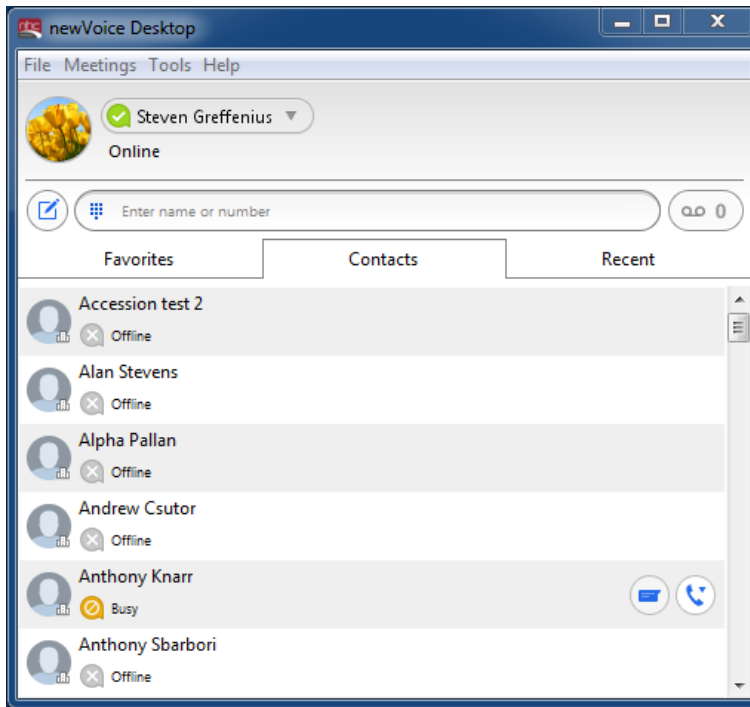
newVoice Desktop

File Meetings Tools Help

Steven Greffenius

Online

Enter name or number

0

Favorites Contacts Recent

Accession test 2
Offline

Alan Stevens
Offline

Alpha Pallan
Offline

Andrew Csutor
Offline

Anthony Knarr
Busy

Anthony Sbarbori
Offline